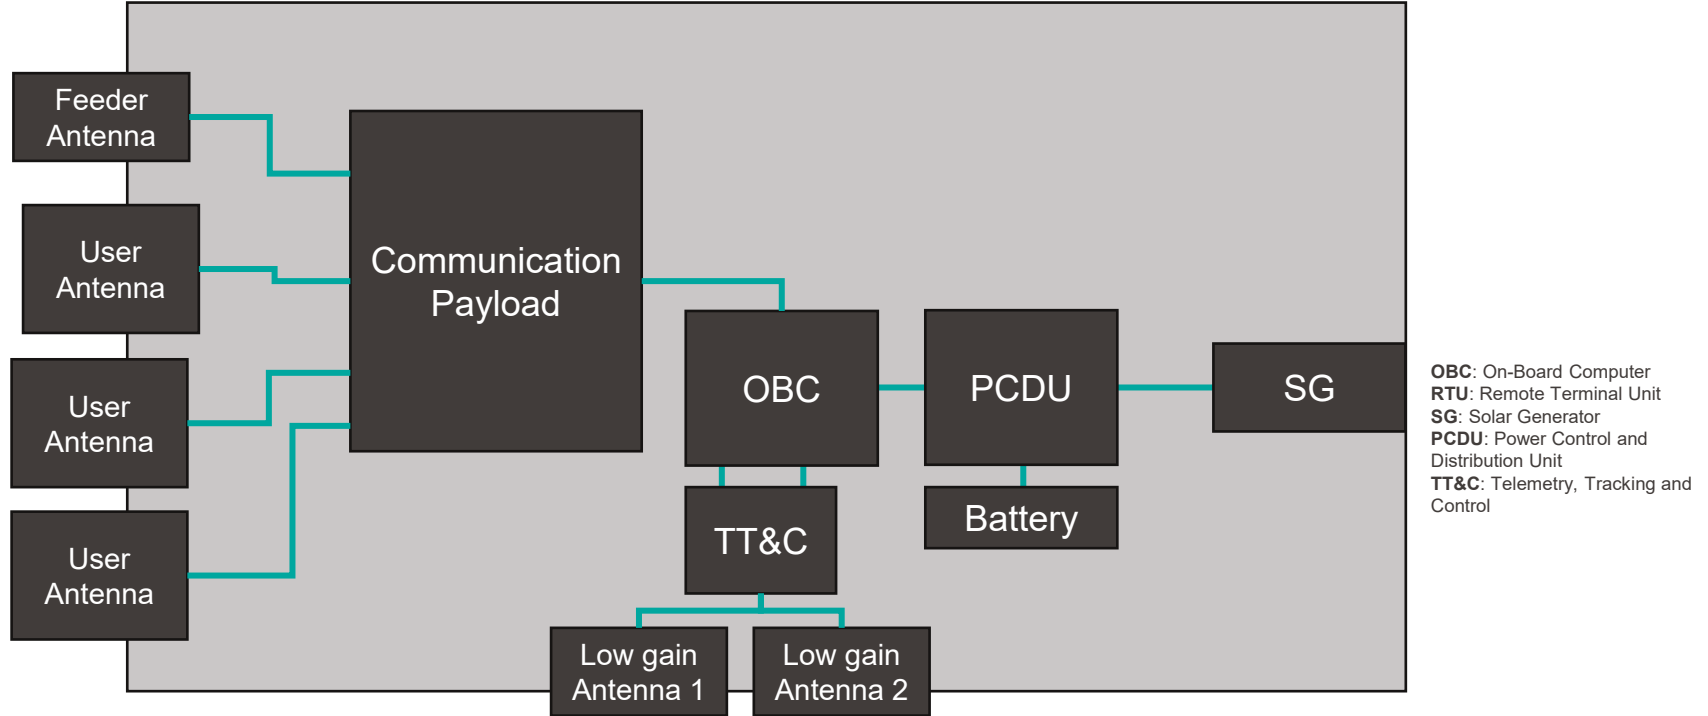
Feeder Antenna

User Antenna

User Antenna

User Antenna

Communication Payload

OBC

PCDU

SG

TT&C

Battery

Low gain Antenna 1

Low gain Antenna 2

**OBC**: On-Board Computer
**RTU**: Remote Terminal Unit
**SG**: Solar Generator
**PCDU**: Power Control and Distribution Unit
**TT&C**: Telemetry, Tracking and Control